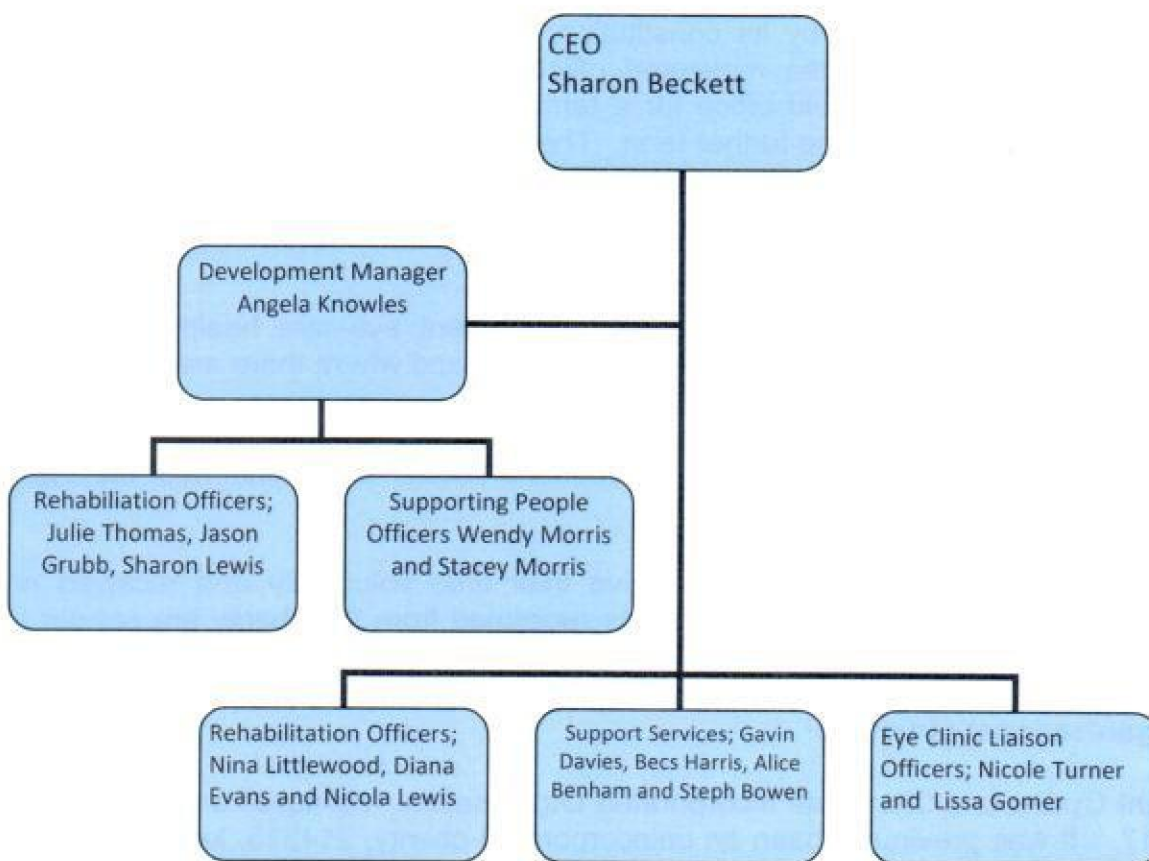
CEO
Sharon Beckett

Development Manager
Angela Knowles

Rehabiliation Officers; Julie Thomas, Jason Grubb, Sharon Lewis

Supporting People Officers Wendy Morris and Stacey Morris

Rehabilitation Officers; Nina Littlewood, Diana Evans and Nicola Lewis

Support Services; Gavin Davies, Becs Harris, Alice Benham and Steph Bowen

Eye Clinic Liaison Officers; Nicole Turner and Lissa Gomer